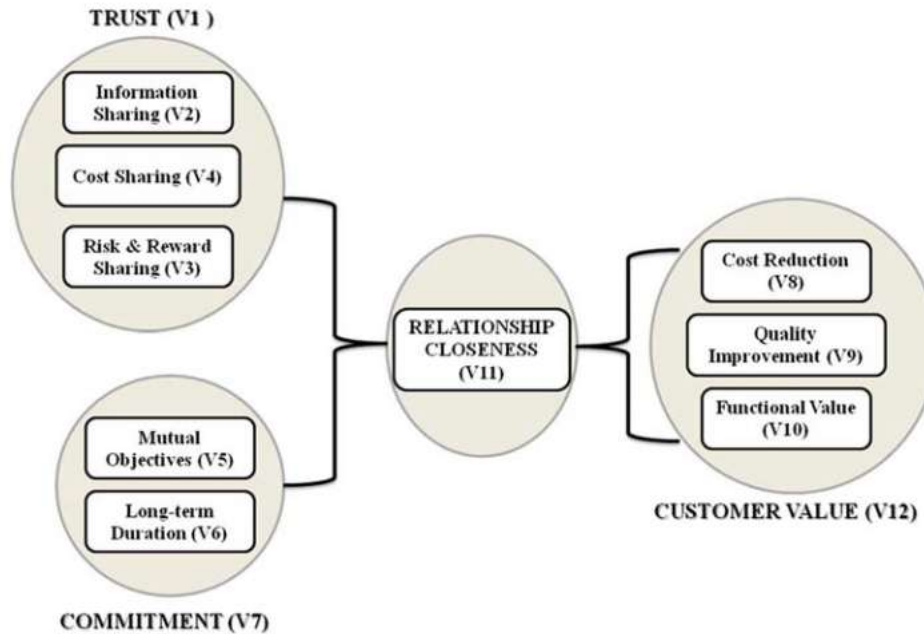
TRUST (V1 )

Information Sharing (V2)

Cost Sharing (V4)

Risk & Reward Sharing (V3)

RELATIONSHIP CLOSENESS (V11)

Cost Reduction (V8)

Quality Improvement (V9)

Functional Value (V10)

CUSTOMER VALUE (V12)

Mutual Objectives (V5)

Long-term Duration (V6)

COMMITMENT (V7)